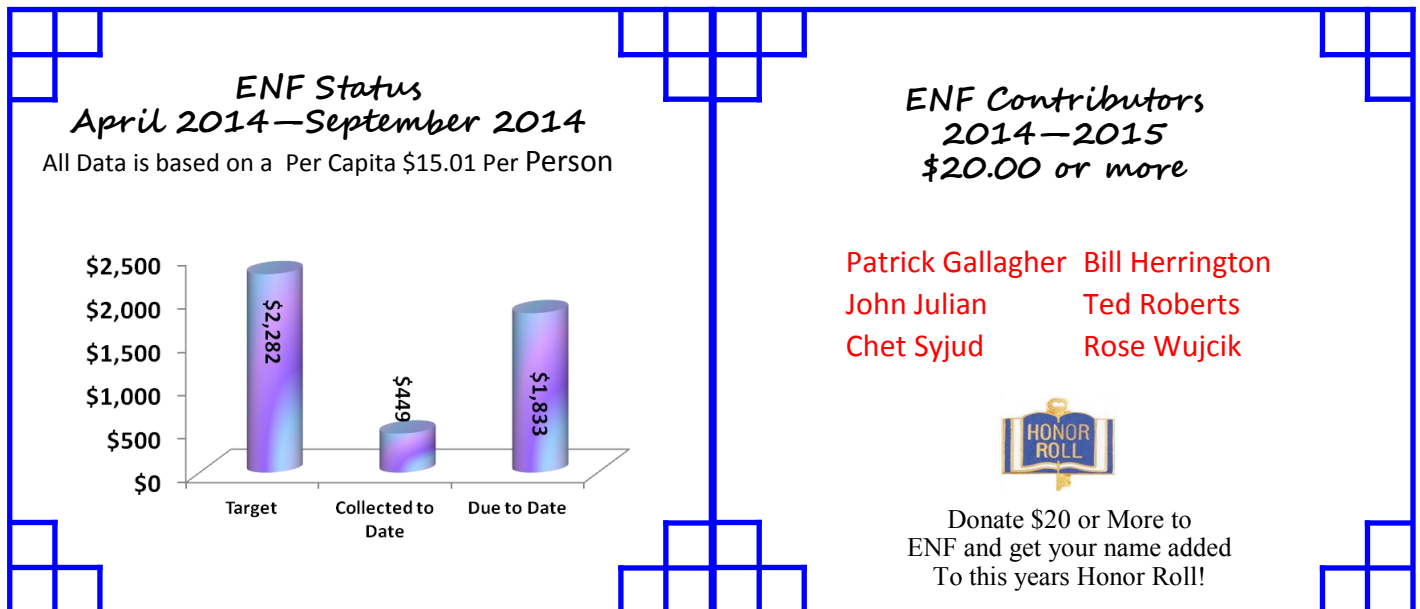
ENF Status
April 2014—September 2014
All Data is based on a Per Capita $15.01 Per Person

$2,500
$2,000
$1,500
$1,000
$500
$0

$2,282
$449
$1,833

Target
Collected to Date
Due to Date

ENF Contributors
2014—2015
$20.00 or more

Patrick Gallagher
John Julian
Chet Syjud

Bill Herrington
Ted Roberts
Rose Wujcik

HONOR ROLL

Donate $20 or More to ENF and get your name added To this years Honor Roll!